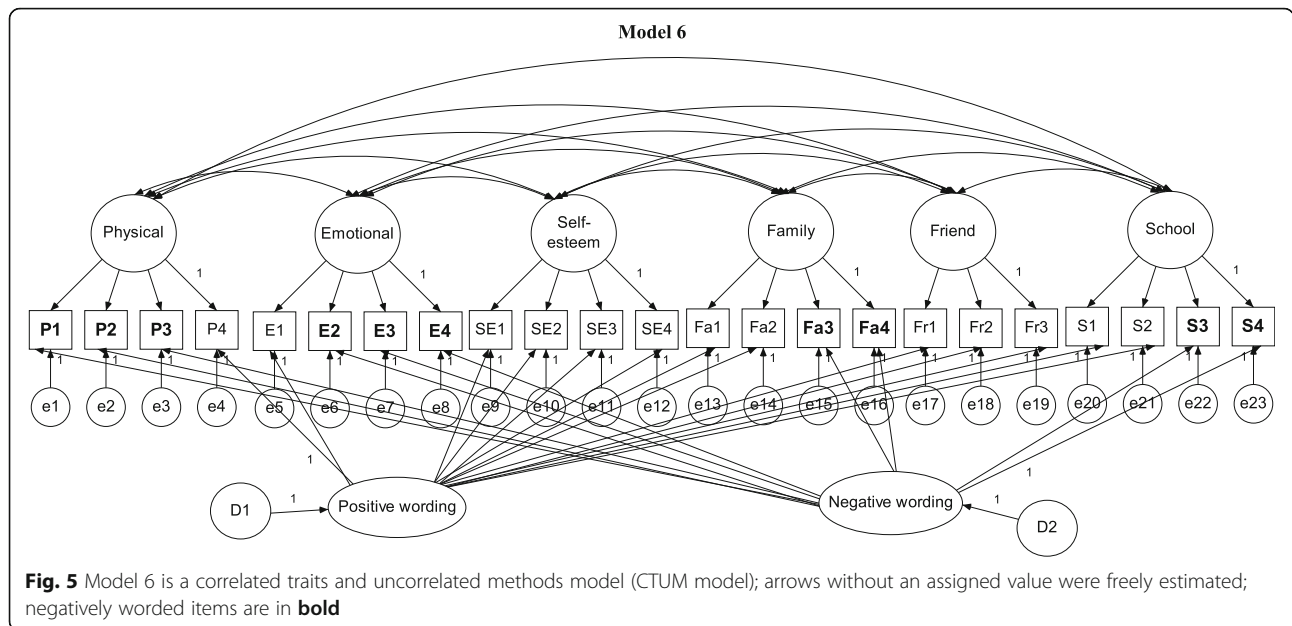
Model 6

Physical
Emotional
Self-esteem
Family
Friend
School

1 1 1 1 1 1

P1 P2 P3 P4 E1 E2 E3 E4 SE1 SE2 SE3 SE4 Fa1 Fa2 Fa3 Fa4 Fr1 Fr2 Fr3 S1 S2 S3 S4

1 1 1 1 1 1 1 1 1 1 1 1 1 1 1 1 1 1 1 1 1 1 1

e1 e2 e3 e4 e5 e6 e7 e8 e9 e10 e11 e12 e13 e14 e15 e16 e17 e18 e19 e20 e21 e22 e23

1
D1 1 Positive wording
1
Negative wording 1 D2

**Fig. 5** Model 6 is a correlated traits and uncorrelated methods model (CTUM model); arrows without an assigned value were freely estimated; negatively worded items are in **bold**